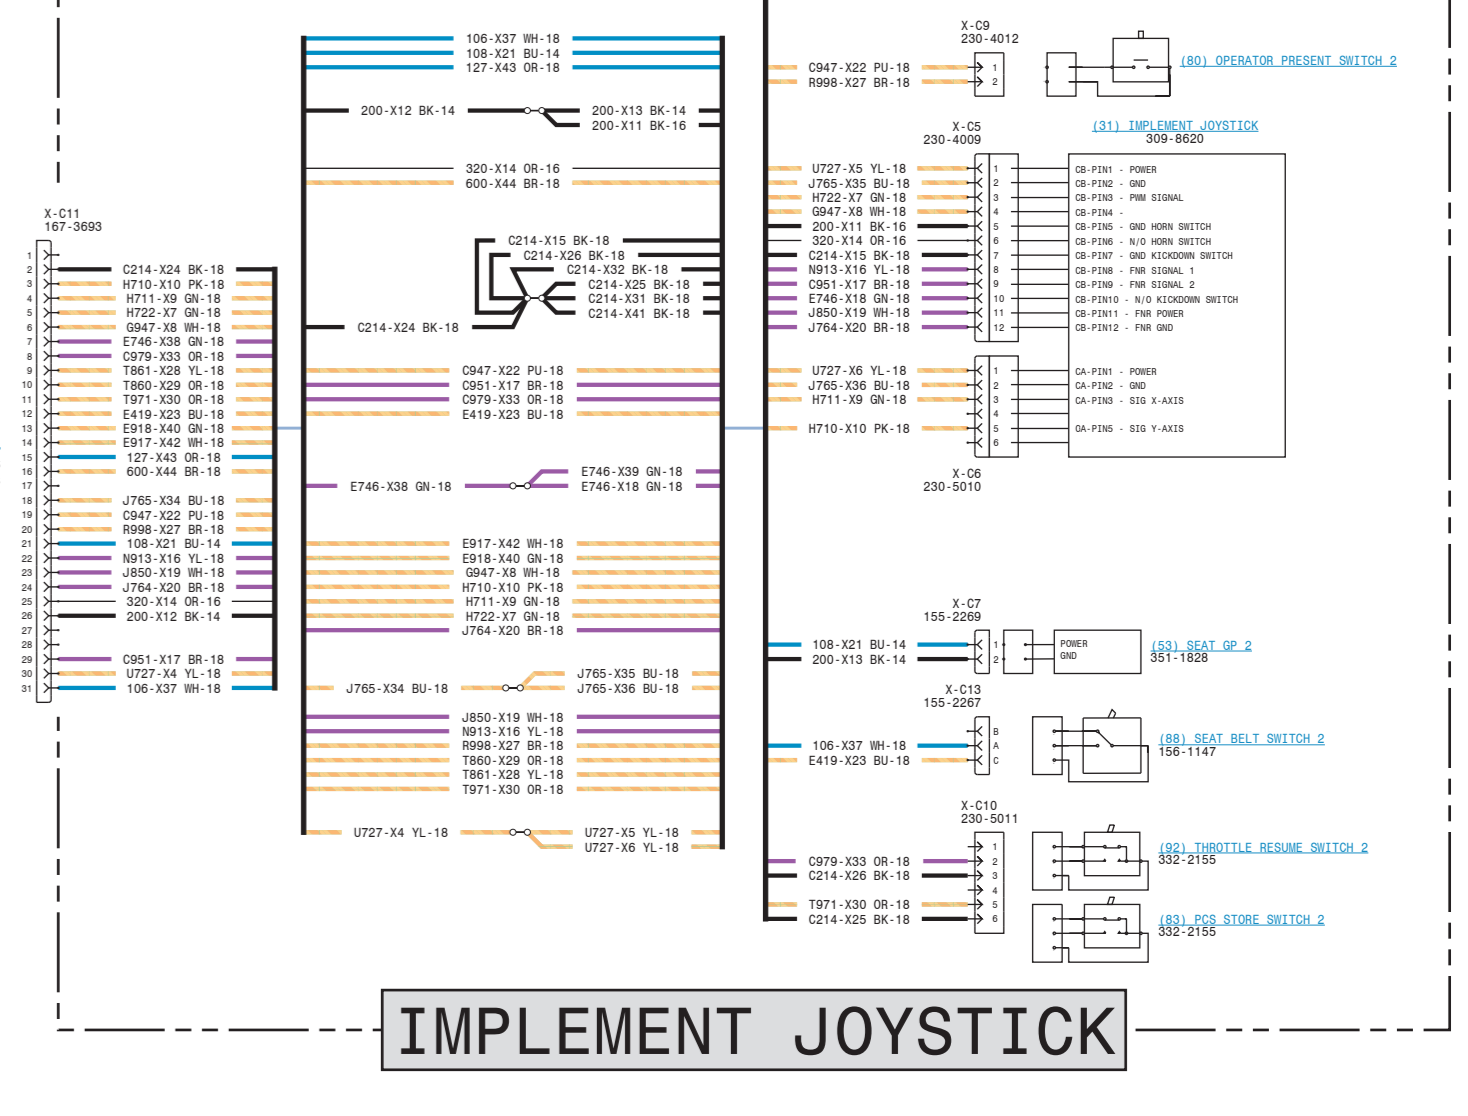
X-C11
167-3693

1
2 C214-X24 BK-18
3 H710-X10 PK-18
4 H711-X9 GN-18
5 H722-X7 GN-18
6 G947-X8 WH-18
7 E746-X38 GN-18
8 C979-X33 OR-18
9 T861-X28 YL-18
10 T860-X29 OR-18
11 T971-X30 OR-18
12 E419-X23 BU-18
13 E918-X40 GN-18
14 E917-X42 WH-18
15 127-X43 OR-18
16 600-X44 BR-18
17
18 J765-X34 BU-18
19 C947-X22 PU-18
20 R998-X27 BR-18
21 108-X21 BU-14
22 N913-X16 YL-18
23 J850-X19 WH-18
24 J764-X20 BR-18
25 320-X14 OR-16
26 200-X12 BK-14
27
28
29 C951-X17 BR-18
30 U727-X4 YL-18
31 106-X37 WH-18

106-X37 WH-18
108-X21 BU-14
127-X43 OR-18
200-X12 BK-14
200-X13 BK-14
200-X11 BK-16
320-X14 OR-16
600-X44 BR-18
C214-X15 BK-18
C214-X26 BK-18
C214-X32 BK-18
C214-X25 BK-18
C214-X31 BK-18
C214-X41 BK-18
C214-X24 BK-18
C947-X22 PU-18
C951-X17 BR-18
C979-X33 OR-18
E419-X23 BU-18
E746-X38 GN-18
E746-X39 GN-18
E746-X18 GN-18
E917-X42 WH-18
E918-X40 GN-18
G947-X8 WH-18
H710-X10 PK-18
H711-X9 GN-18
H722-X7 GN-18
J764-X20 BR-18
J765-X34 BU-18
J765-X35 BU-18
J765-X36 BU-18
J850-X19 WH-18
N913-X16 YL-18
R998-X27 BR-18
T860-X29 OR-18
T861-X28 YL-18
T971-X30 OR-18
U727-X4 YL-18
U727-X5 YL-18
U727-X6 YL-18

X-C9
230-4012
C947-X22 PU-18 1
R998-X27 BR-18 2
(80) OPERATOR PRESENT SWITCH 2

X-C5
230-4009
(31) IMPLEMENT JOYSTICK
309-8620
U727-X5 YL-18 1
J765-X35 BU-18 2
H722-X7 GN-18 3
G947-X8 WH-18 4
200-X11 BK-16 5
320-X14 OR-16 6
C214-X15 BK-18 7
N913-X16 YL-18 8
C951-X17 BR-18 9
E746-X18 GN-18 10
J850-X19 WH-18 11
J764-X20 BR-18 12
CB-PIN1 - POWER
CB-PIN2 - GND
CB-PIN3 - PWM SIGNAL
CB-PIN4 -
CB-PIN5 - GND HORN SWITCH
CB-PIN6 - N/O HORN SWITCH
CB-PIN7 - GND KICKDOWN SWITCH
CB-PIN8 - FNR SIGNAL 1
CB-PIN9 - FNR SIGNAL 2
CB-PIN10 - N/O KICKDOWN SWITCH
CB-PIN11 - FNR POWER
CB-PIN12 - FNR GND
U727-X6 YL-18 1
J765-X36 BU-18 2
H711-X9 GN-18 3
4
H710-X10 PK-18 5
6
CA-PIN1 - POWER
CA-PIN2 - GND
CA-PIN3 - SIG X-AXIS
OA-PIN5 - SIG Y-AXIS
X-C6
230-5010

X-C7
155-2269
108-X21 BU-14 1
200-X13 BK-14 2
POWER
GND
(53) SEAT GP 2
351-1828

X-C13
155-2267
106-X37 WH-18 A
E419-X23 BU-18 C
B
(88) SEAT BELT SWITCH 2
156-1147

X-C10
230-5011
1
C979-X33 OR-18 2
C214-X26 BK-18 3
4
T971-X30 OR-18 5
C214-X25 BK-18 6
(92) THROTTLE RESUME SWITCH 2
332-2155
(83) PCS STORE SWITCH 2
332-2155

IMPLEMENT JOYSTICK